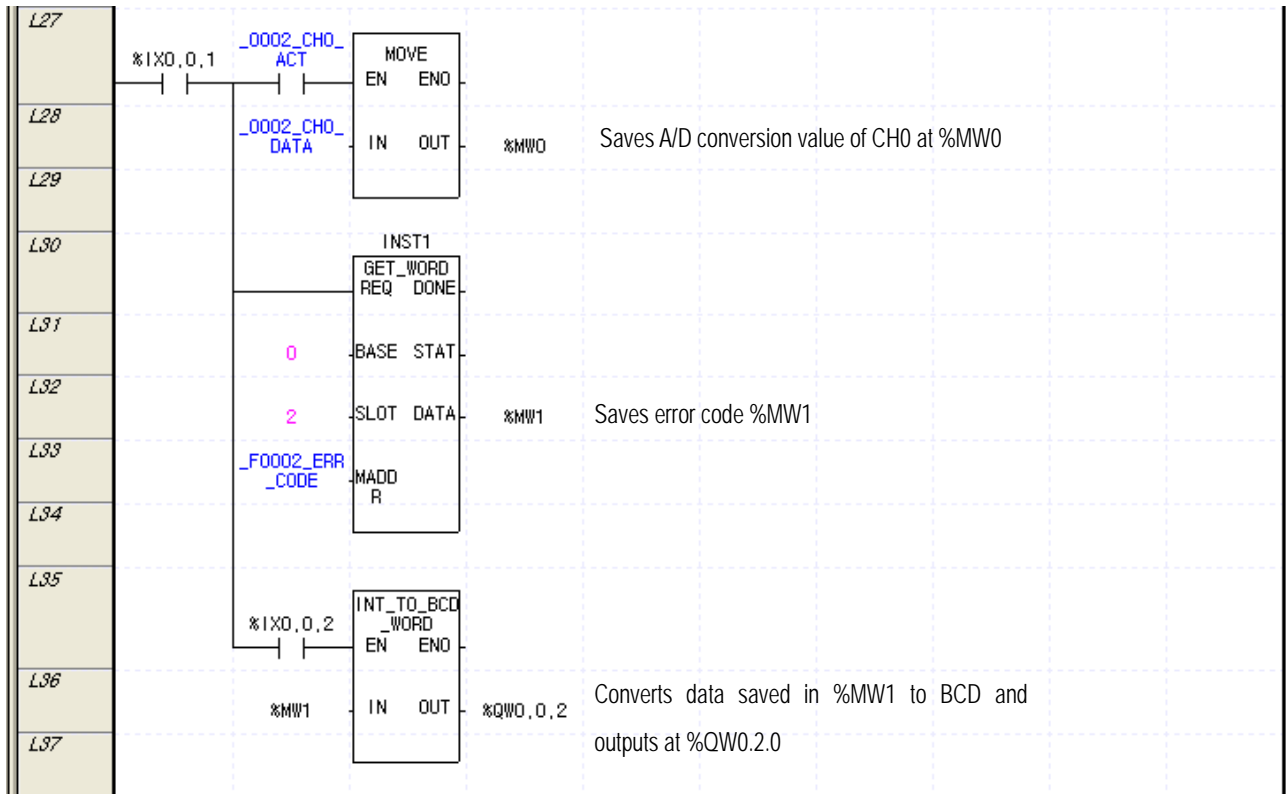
L27

%IX0.0.1

_0002_CH0_ACT

MOVE
EN ENO

L28

_0002_CH0_DATA

IN OUT

%MW0

Saves A/D conversion value of CH0 at %MW0

L29

L30

INST1
GET_WORD
REQ DONE

L31

0

BASE STAT

L32

2

SLOT DATA

%MW1

Saves error code %MW1

L33

_F0002_ERR_CODE

MADDR

L34

L35

INT_TO_BCD_WORD

%IX0.0.2

EN ENO

L36

%MW1

IN OUT

%QW0.0.2

Converts data saved in %MW1 to BCD and outputs at %QW0.2.0

L37